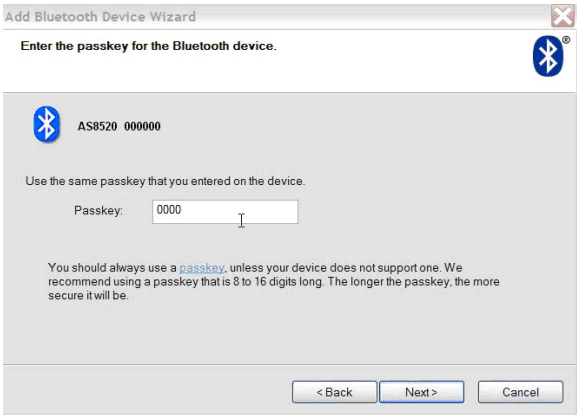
Add Bluetooth Device Wizard

Enter the passkey for the Bluetooth device.

AS8520 000000

Use the same passkey that you entered on the device.

Passkey: 0000

You should always use a passkey, unless your device does not support one. We recommend using a passkey that is 8 to 16 digits long. The longer the passkey, the more secure it will be.

< Back Next > Cancel